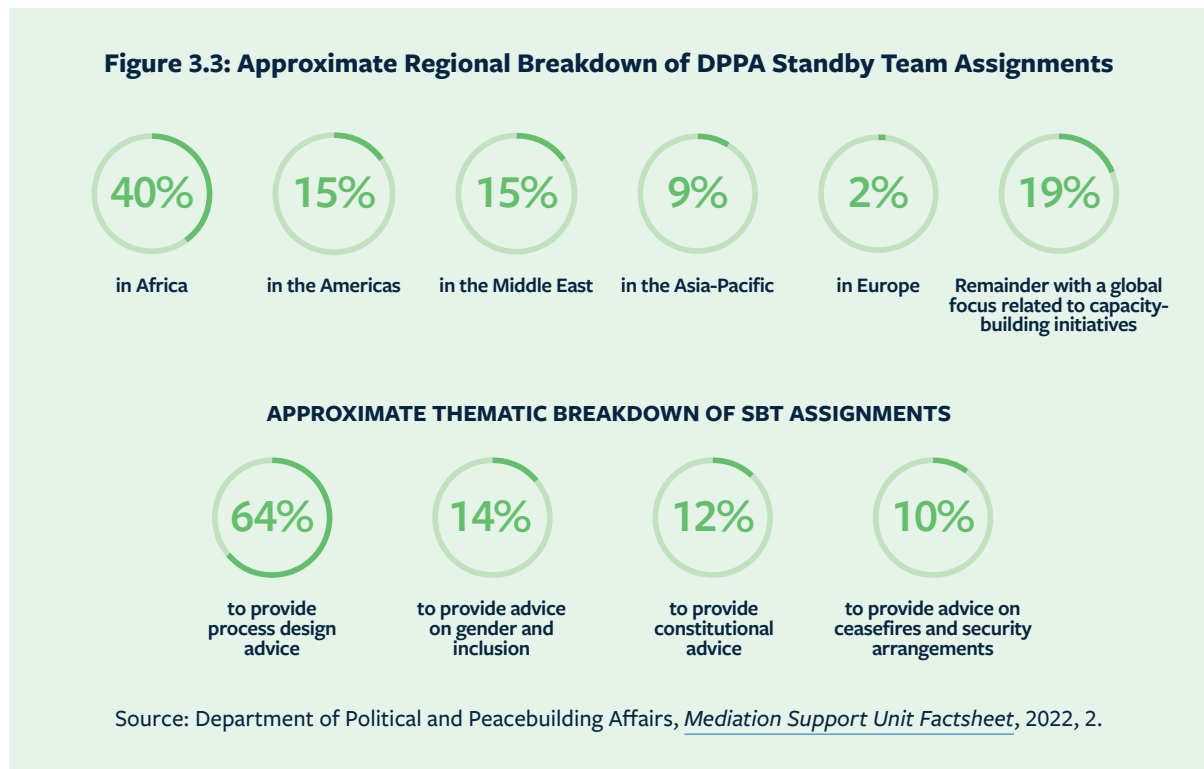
Figure 3.3: Approximate Regional Breakdown of DPPA Standby Team Assignments

40%
in Africa

15%
in the Americas

15%
in the Middle East

9%
in the Asia-Pacific

2%
in Europe

19%
Remainder with a global focus related to capacity-building initiatives

APPROXIMATE THEMATIC BREAKDOWN OF SBT ASSIGNMENTS

64%
to provide process design advice

14%
to provide advice on gender and inclusion

12%
to provide constitutional advice

10%
to provide advice on ceasefires and security arrangements

Source: Department of Political and Peacebuilding Affairs, Mediation Support Unit Factsheet, 2022, 2.